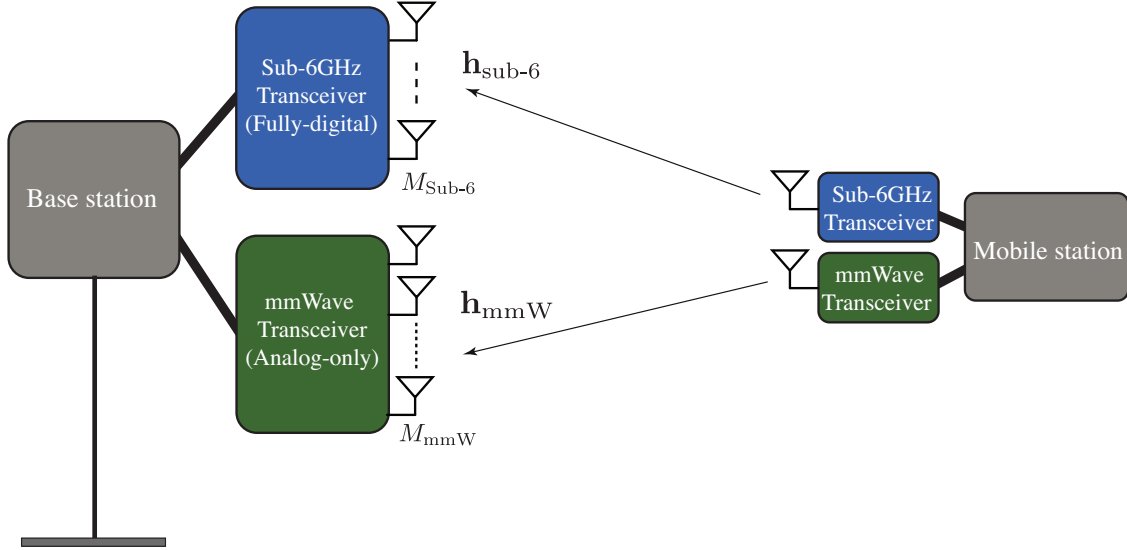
Sub-6GHz Transceiver (Fully-digital)

$\mathbf{h}_{\text{sub-6}}$

$M_{\text{Sub-6}}$

Base station

mmWave Transceiver (Analog-only)

$\mathbf{h}_{\text{mmW}}$

$M_{\text{mmW}}$

Sub-6GHz Transceiver

mmWave Transceiver

Mobile station